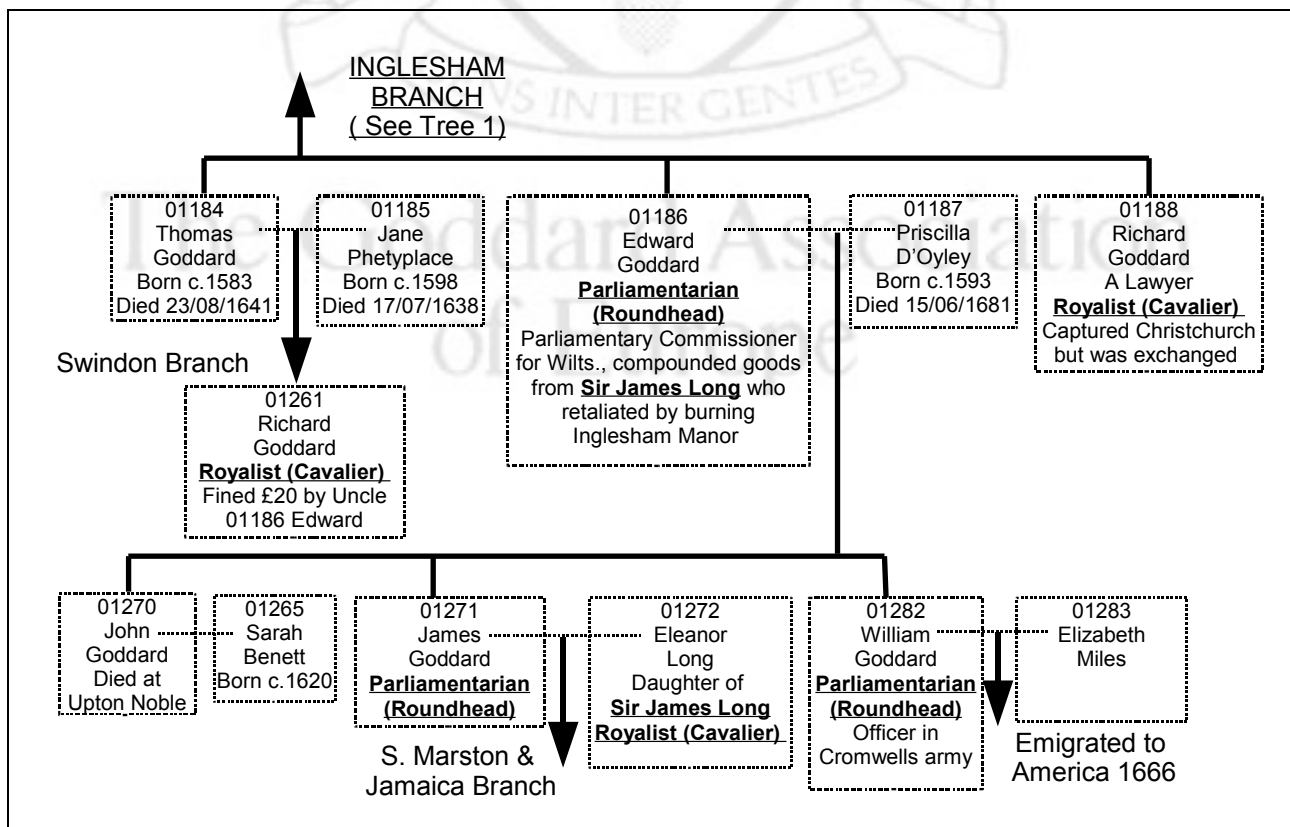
INGLESHAM BRANCH ( See Tree 1)

01184
Thomas
Goddard
Born c.1583
Died 23/08/1641

01185
Jane
Phetyplace
Born c.1598
Died 17/07/1638

01186
Edward
Goddard
**Parliamentarian (Roundhead)**
Parliamentary Commissioner for Wilts., compounded goods from **Sir James Long** who retaliated by burning Inglesham Manor

01187
Priscilla
D'Oyley
Born c.1593
Died 15/06/1681

01188
Richard
Goddard
A Lawyer
**Royalist (Cavalier)**
Captured Christchurch but was exchanged

Swindon Branch

01261
Richard
Goddard
**Royalist (Cavalier)**
Fined £20 by Uncle 01186 Edward

01270
John
Goddard
Died at Upton Noble

01265
Sarah
Benett
Born c.1620

01271
James
Goddard
**Parliamentarian (Roundhead)**

01272
Eleanor
Long
Daughter of
**Sir James Long**
**Royalist (Cavalier)**

01282
William
Goddard
**Parliamentarian (Roundhead)**
Officer in Cromwells army

01283
Elizabeth
Miles

S. Marston & Jamaica Branch

Emigrated to America 1666

The Goddard Association of Europe
FIDUS INTER GENTES